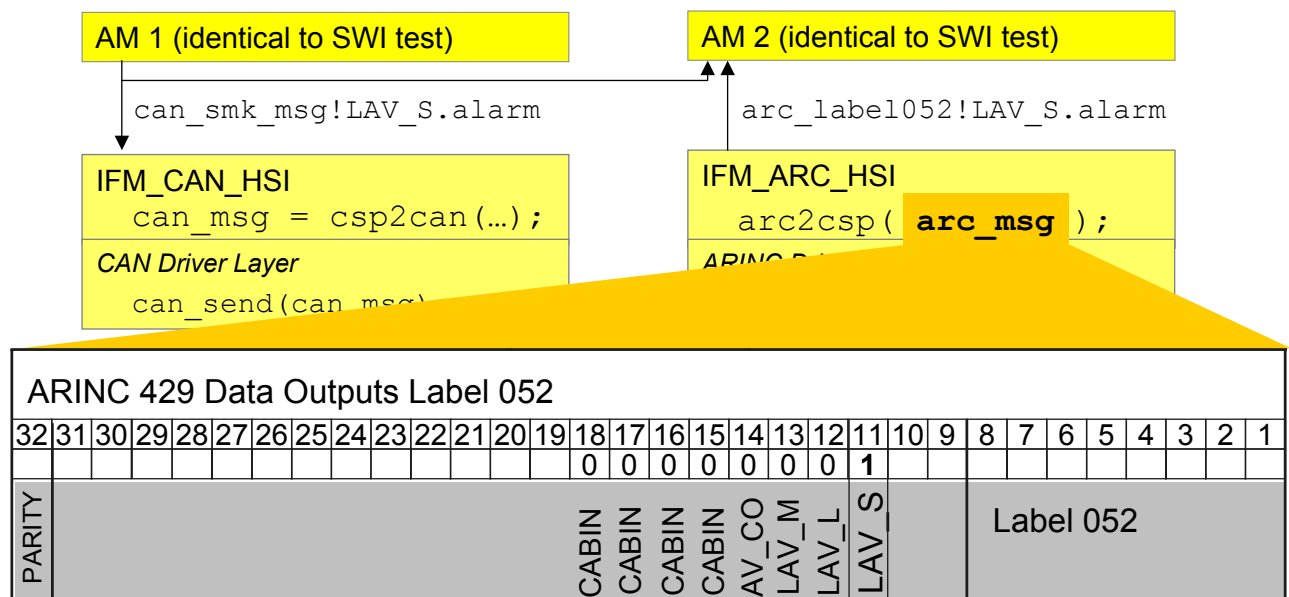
AM 1 (identical to SWI test)

AM 2 (identical to SWI test)

can_smk_msg!LAV_S.alarm

arc_label052!LAV_S.alarm

IFM_CAN_HSI
can_msg = csp2can(…);

CAN Driver Layer
can_send(can_msg)

IFM_ARC_HSI
arc2csp( arc_msg );

ARINC D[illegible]

ARINC 429 Data Outputs Label 052

| 32 | 31 | 30 | 29 | 28 | 27 | 26 | 25 | 24 | 23 | 22 | 21 | 20 | 19 | 18 | 17 | 16 | 15 | 14 | 13 | 12 | 11 | 10 | 9 | 8 | 7 | 6 | 5 | 4 | 3 | 2 | 1 |
|---|---|---|---|---|---|---|---|---|---|---|---|---|---|---|---|---|---|---|---|---|---|---|---|---|---|---|---|---|---|---|---|
| | | | | | | | | | | | | | | 0 | 0 | 0 | 0 | 0 | 0 | 0 | 1 | | | | | | | | | | |
| PARITY | | | | | | | | | | | | | | CABIN | CABIN | CABIN | CABIN | AV_CO | LAV_M | LAV_L | LAV_S | | | Label 052 | | | | | | | |